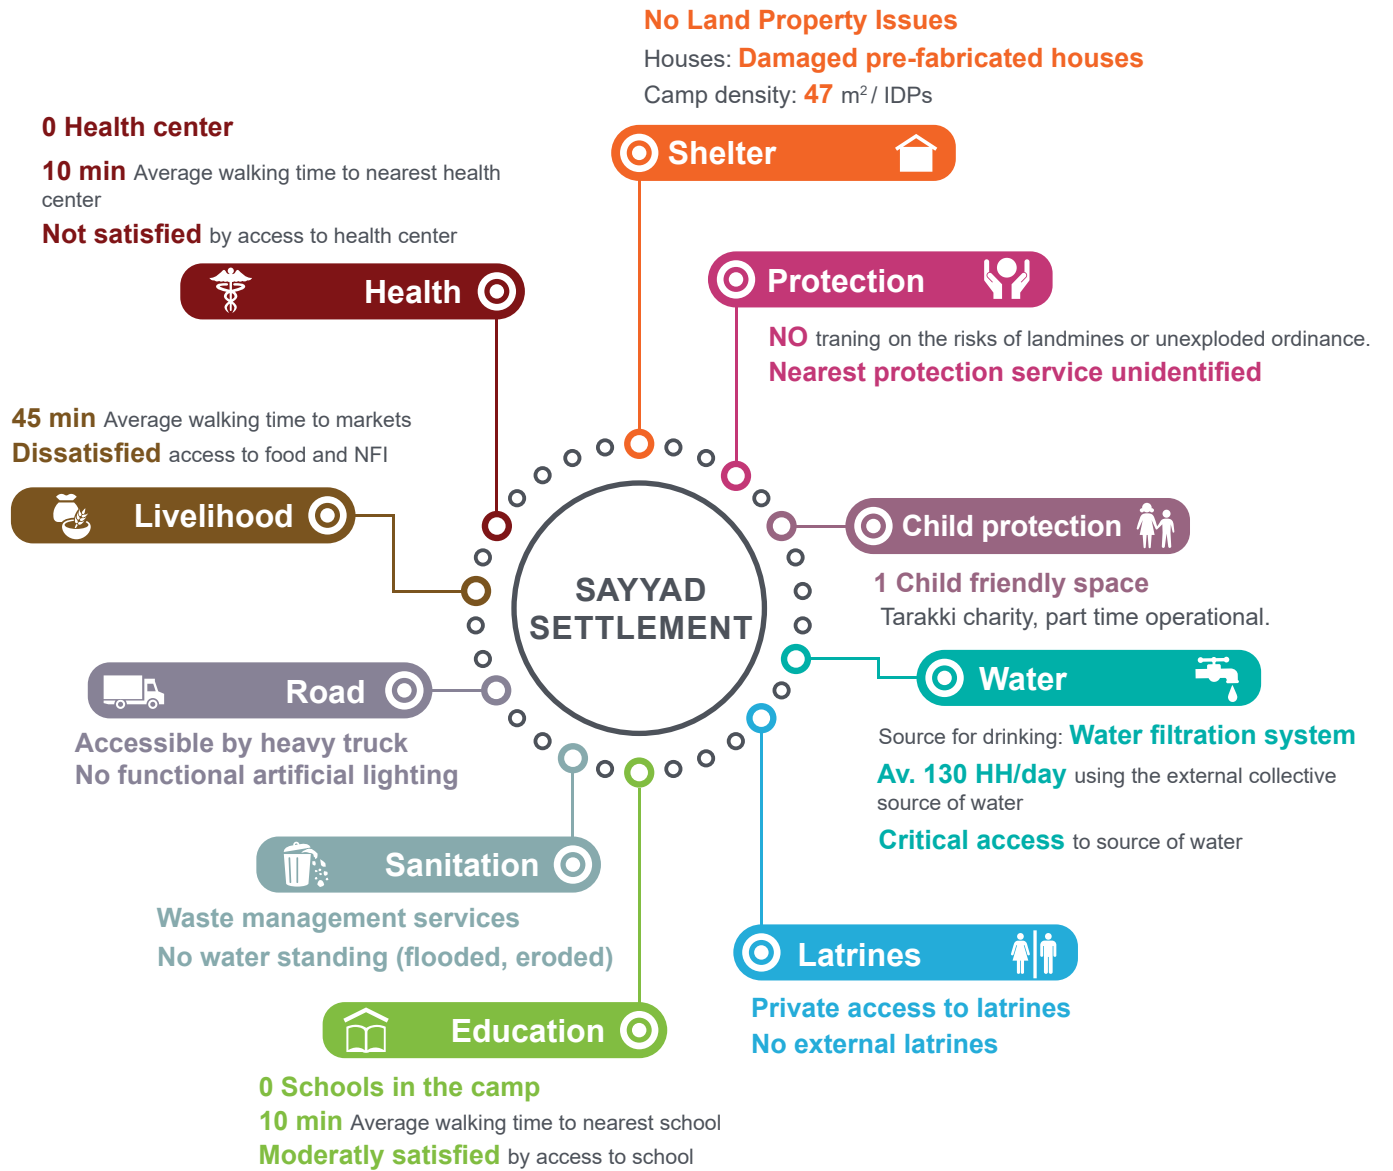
No Land Property Issues
Houses: Damaged pre-fabricated houses
Camp density: 47 m$^2$/ IDPs

Shelter

0 Health center
10 min Average walking time to nearest health center
Not satisfied by access to health center

Health

Protection

NO traning on the risks of landmines or unexploded ordinance.
Nearest protection service unidentified

45 min Average walking time to markets
Dissatisfied access to food and NFI

Livelihood

SAYYAD SETTLEMENT

Child protection

1 Child friendly space
Tarakki charity, part time operational.

Road

Accessible by heavy truck
No functional artificial lighting

Water

Source for drinking: Water filtration system
Av. 130 HH/day using the external collective source of water
Critical access to source of water

Sanitation

Waste management services
No water standing (flooded, eroded)

Latrines

Private access to latrines
No external latrines

Education

0 Schools in the camp
10 min Average walking time to nearest school
Moderatly satisfied by access to school